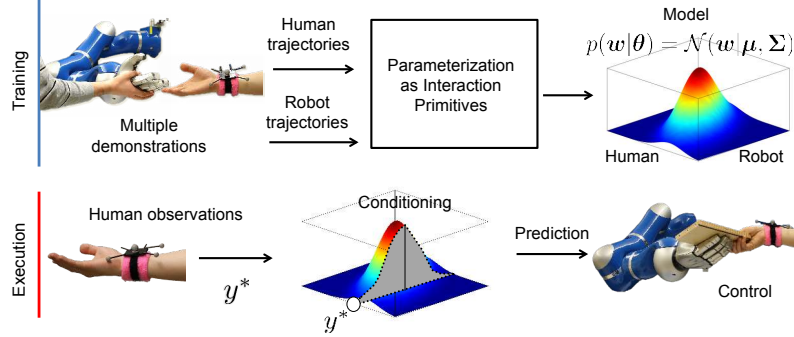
Training

Multiple demonstrations

Human trajectories

Robot trajectories

Parameterization as Interaction Primitives

Model

$p(\boldsymbol{w}|\boldsymbol{\theta}) = \mathcal{N}(\boldsymbol{w}|\boldsymbol{\mu}, \boldsymbol{\Sigma})$

Human

Robot

Execution

Human observations

$y^*$

Conditioning

$y^*$

Prediction

Control